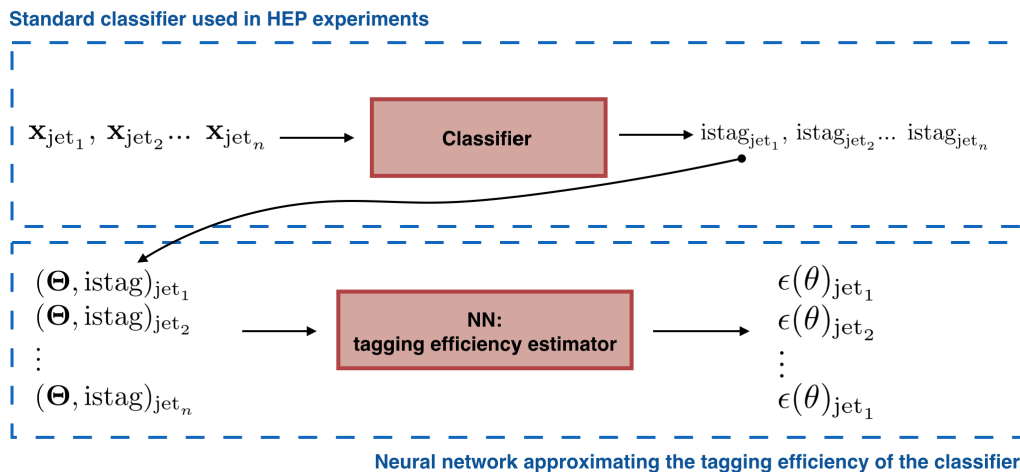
Standard classifier used in HEP experiments

$\mathbf{x}_{\text{jet}_1}, \mathbf{x}_{\text{jet}_2} \dots \mathbf{x}_{\text{jet}_n}$

Classifier

$\text{istag}_{\text{jet}_1}, \text{istag}_{\text{jet}_2} \dots \text{istag}_{\text{jet}_n}$

$(\mathbf{\Theta}, \text{istag})_{\text{jet}_1}$
$(\mathbf{\Theta}, \text{istag})_{\text{jet}_2}$
$\vdots$
$(\mathbf{\Theta}, \text{istag})_{\text{jet}_n}$

NN:
tagging efficiency estimator

$\epsilon(\theta)_{\text{jet}_1}$
$\epsilon(\theta)_{\text{jet}_2}$
$\vdots$
$\epsilon(\theta)_{\text{jet}_1}$

Neural network approximating the tagging efficiency of the classifier